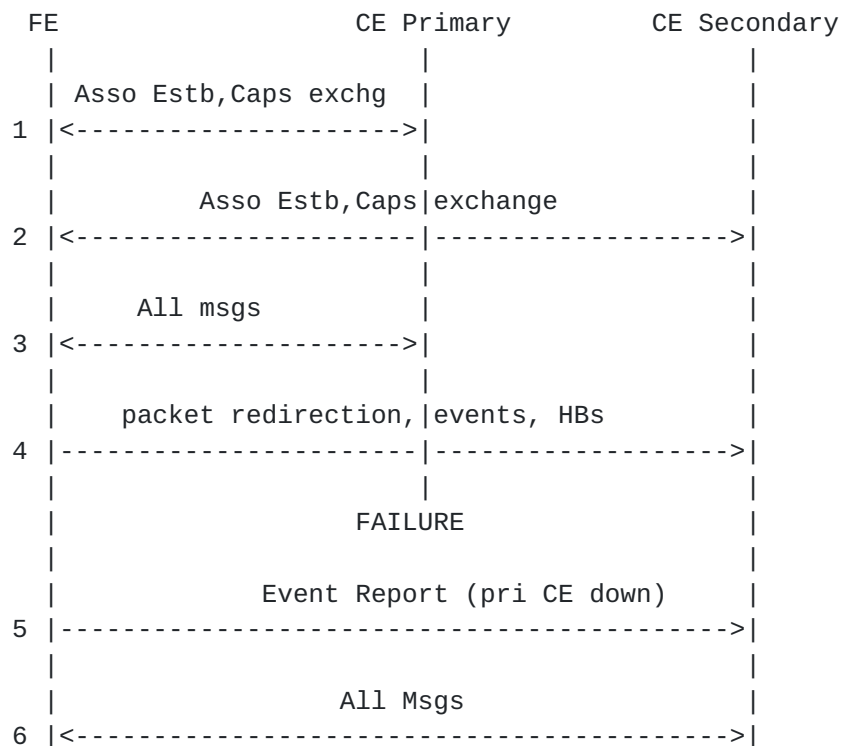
FE CE Primary CE Secondary

Asso Estb,Caps exchg

1 <-------------------->

Asso Estb,Caps exchange

2 <---------------------------------------->

All msgs

3 <-------------------->

packet redirection, events, HBs

4 ----------------------------------------->

FAILURE

Event Report (pri CE down)

5 ----------------------------------------->

All Msgs

6 <---------------------------------------->